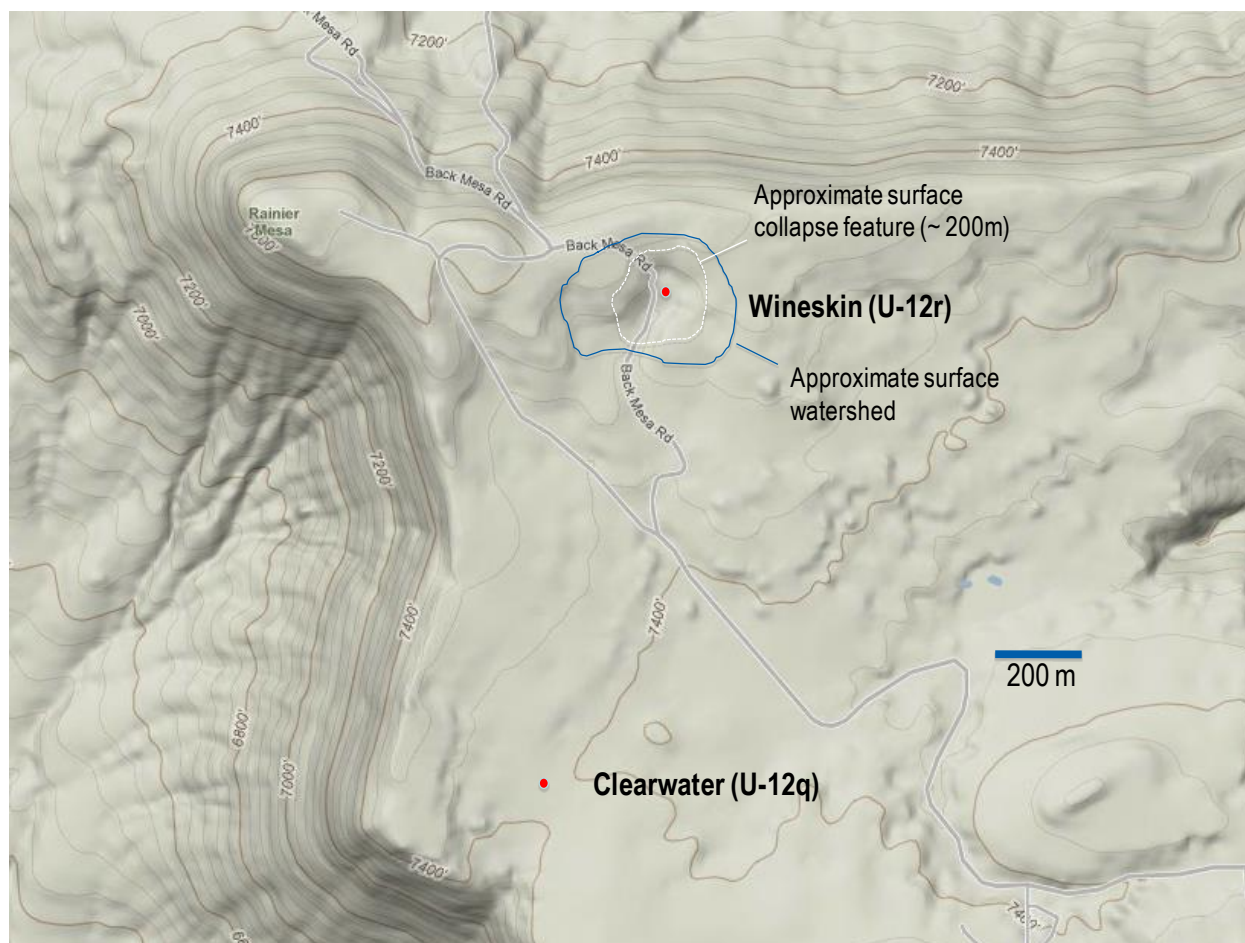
Back Mesa Rd
7200'
7200'
7400'
7400'
7400'
Back Mesa Rd
Rainier Mesa
7200'
Back Mesa Rd
Approximate surface collapse feature (~ 200m)
Wineskin (U-12r)
Approximate surface watershed
Back Mesa Rd
7200'
7000'
7200'
7400'
7400'
200 m
6800'
7000'
Clearwater (U-12q)
7400'
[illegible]